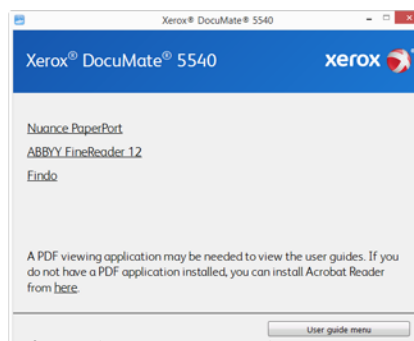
Xerox® DocuMate® 5540

Xerox® DocuMate® 5540

xerox

Nuance PaperPort

ABBYY FineReader 12

Findo

A PDF viewing application may be needed to view the user guides. If you do not have a PDF application installed, you can install Acrobat Reader from here.

User guide menu